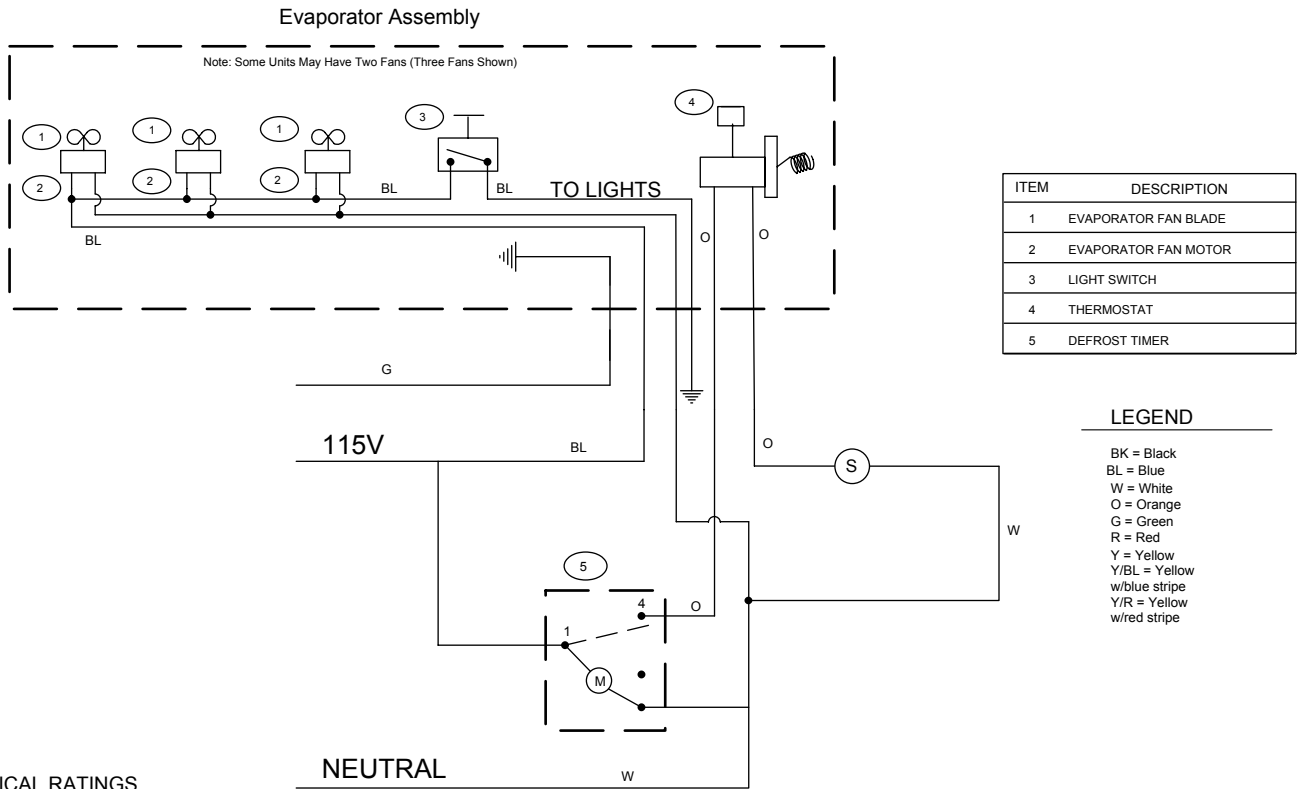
Evaporator Assembly

Note: Some Units May Have Two Fans (Three Fans Shown)

1
2
1
2
1
2
3
4
BL
BL
TO LIGHTS
BL
O
O
G
115V
BL
O
S
W
5
4
O
1
M
NEUTRAL
W

| ITEM | DESCRIPTION |
|---|---|
| 1 | EVAPORATOR FAN BLADE |
| 2 | EVAPORATOR FAN MOTOR |
| 3 | LIGHT SWITCH |
| 4 | THERMOSTAT |
| 5 | DEFROST TIMER |

LEGEND

BK = Black
BL = Blue
W = White
O = Orange
G = Green
R = Red
Y = Yellow
Y/BL = Yellow w/blue stripe
Y/R = Yellow w/red stripe

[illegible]ICAL RATINGS